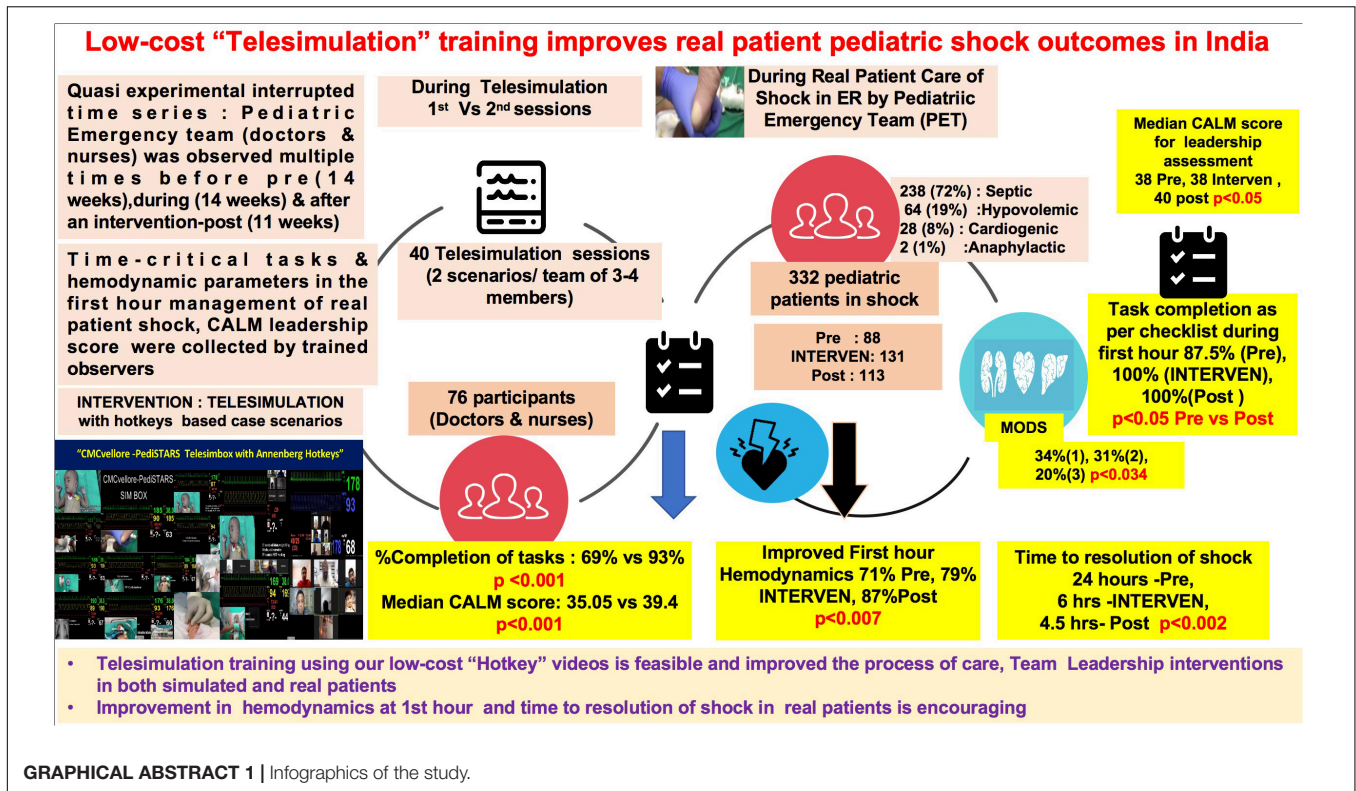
Low-cost "Telesimulation" training improves real patient pediatric shock outcomes in India

Quasi experimental interrupted time series : Pediatric Emergency team (doctors & nurses) was observed multiple times before pre(14 weeks),during (14 weeks) & after an intervention-post (11 weeks)

Time-critical tasks & hemodynamic parameters in the first hour management of real patient shock, CALM leadership score were collected by trained observers

INTERVENTION : TELESIMULATION with hotkeys based case scenarios

"CMCvellore -PediSTARS Telesimbox with Annenberg Hotkeys"

CMCvellore-PediSTARS SIM BOX

During Telesimulation 1$^{st}$ Vs 2$^{nd}$ sessions

40 Telesimulation sessions (2 scenarios/ team of 3-4 members)

76 participants (Doctors & nurses)

%Completion of tasks : 69% vs 93% p <0.001 Median CALM score: 35.05 vs 39.4 p<0.001

During Real Patient Care of Shock in ER by Pediatriic Emergency Team (PET)

238 (72%) : Septic
64 (19%) :Hypovolemic
28 (8%) : Cardiogenic
2 (1%) :Anaphylactic

332 pediatric patients in shock

Pre : 88
INTERVEN: 131
Post : 113

Improved First hour Hemodynamics 71% Pre, 79% INTERVEN, 87%Post p<0.007

Median CALM score for leadership assessment 38 Pre, 38 Interven , 40 post p<0.05

Task completion as per checklist during first hour 87.5% (Pre), 100% (INTERVEN), 100%(Post ) p<0.05 Pre vs Post

MODS

34%(1), 31%(2), 20%(3) p<0.034

Time to resolution of shock 24 hours -Pre, 6 hrs -INTERVEN, 4.5 hrs- Post p<0.002

• Telesimulation training using our low-cost "Hotkey" videos is feasible and improved the process of care, Team Leadership interventions in both simulated and real patients
• Improvement in hemodynamics at 1st hour and time to resolution of shock in real patients is encouraging

GRAPHICAL ABSTRACT 1 | Infographics of the study.